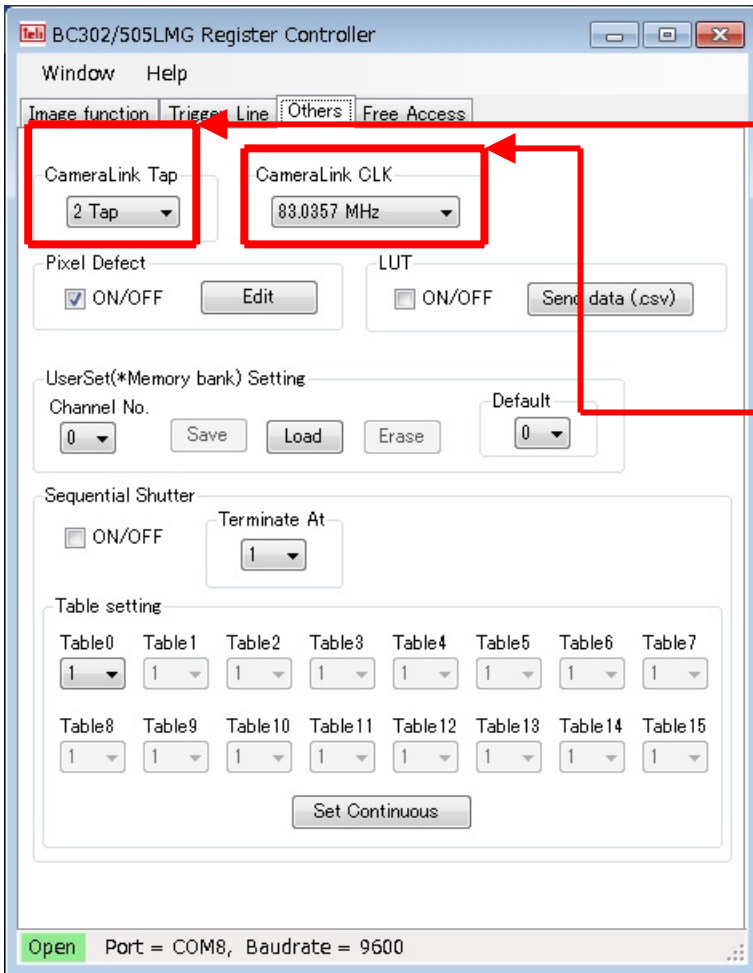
Teli BC302/505LMG Register Controller

Window Help

Image function | Trigger Line | Others | Free Access

CameraLink Tap
2 Tap

CameraLink CLK
83.0357 MHz

Pixel Defect
ON/OFF
Edit

LUT
ON/OFF
Send data (.csv)

UserSet(*Memory bank) Setting
Channel No.
0
Save
Load
Erase

Default
0

Sequential Shutter
ON/OFF

Terminate At
1

Table setting

| Table0 | Table1 | Table2 | Table3 | Table4 | Table5 | Table6 | Table7 |
|---|---|---|---|---|---|---|---|
| 1 | 1 | 1 | 1 | 1 | 1 | 1 | 1 |

| Table8 | Table9 | Table10 | Table11 | Table12 | Table13 | Table14 | Table15 |
|---|---|---|---|---|---|---|---|
| 1 | 1 | 1 | 1 | 1 | 1 | 1 | 1 |

Set Continuous

Open Port = COM8, Baudrate = 9600